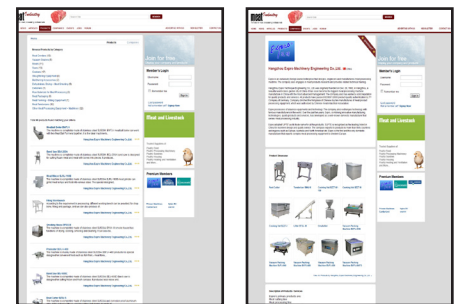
meat industry

Join for free

Member's Login

Meat and Livestock

Premium Members

meat industry

Join for free

Hangzhou Expro Machinery Engineering Co.,Ltd.

Member's Login

Meat and Livestock

Premium Members

Product Sections

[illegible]